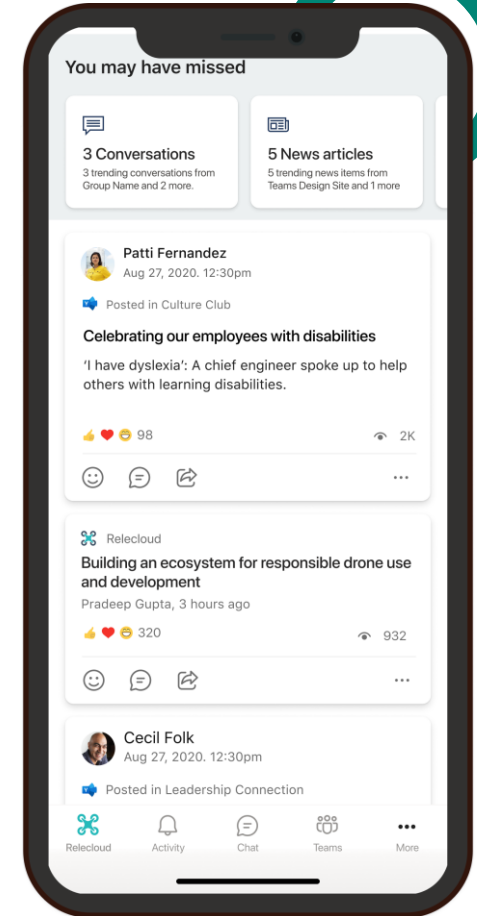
You may have missed

3 Conversations
3 trending conversations from Group Name and 2 more.

5 News articles
5 trending news items from Teams Design Site and 1 more

Patti Fernandez
Aug 27, 2020. 12:30pm

Posted in Culture Club

Celebrating our employees with disabilities

'I have dyslexia': A chief engineer spoke up to help others with learning disabilities.

98

2K

...

Relecloud

Building an ecosystem for responsible drone use and development

Pradeep Gupta, 3 hours ago

320

932

...

Cecil Folk
Aug 27, 2020. 12:30pm

Posted in Leadership Connection

Relecloud
Activity
Chat
Teams
More